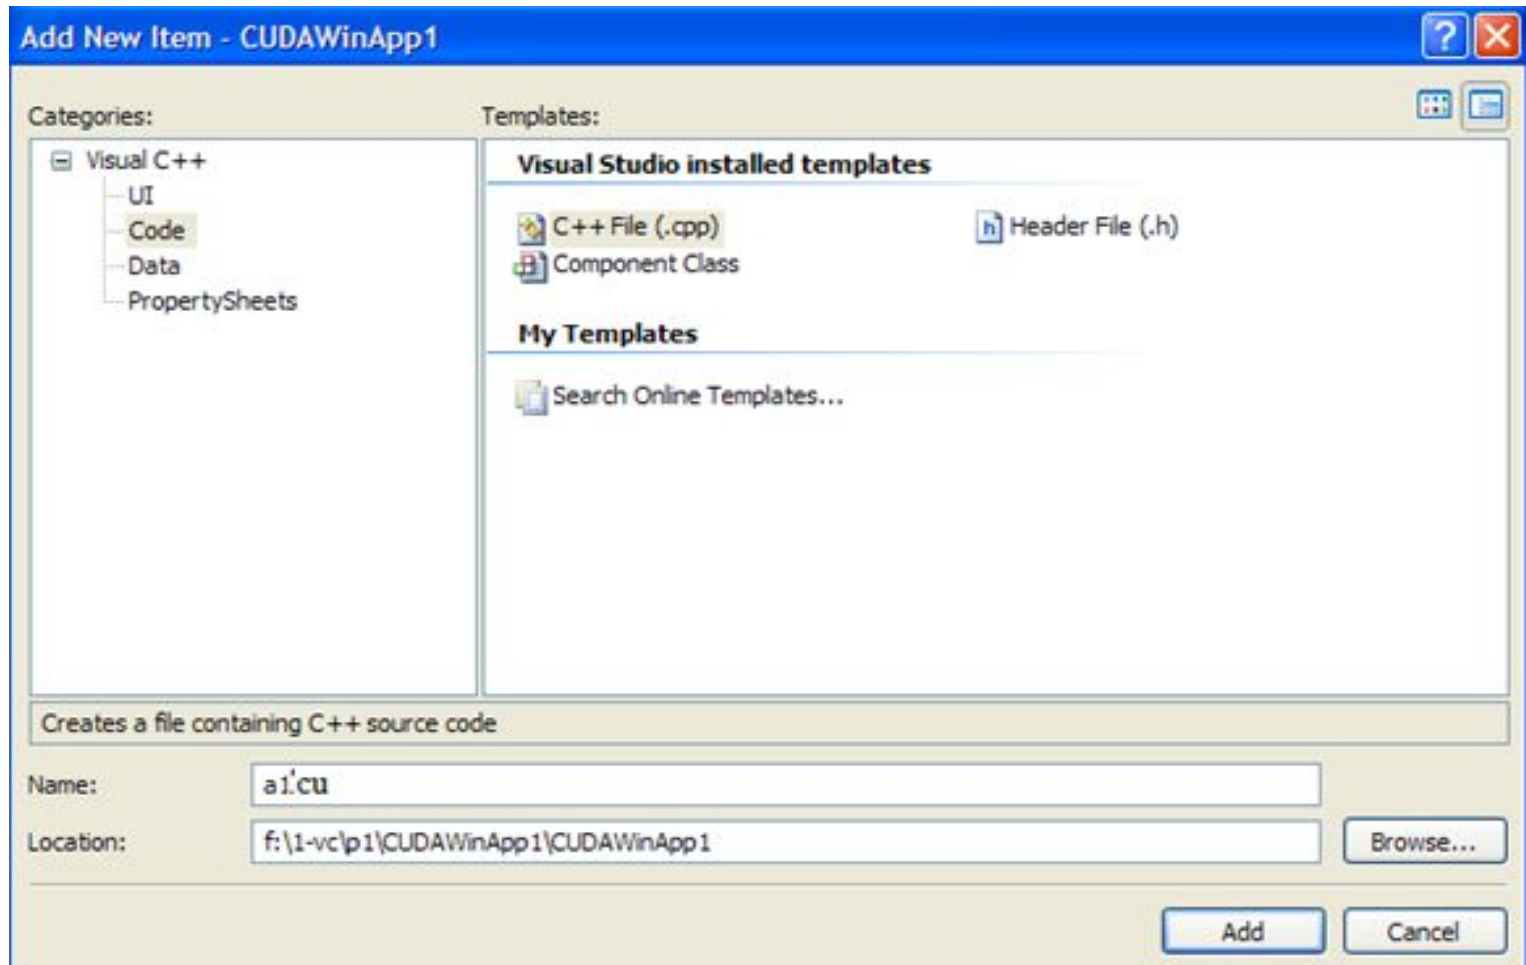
Add New Item - CUDAWinApp1

Categories:

Visual C++
UI
Code
Data
PropertySheets

Templates:

Visual Studio installed templates

C++ File (.cpp)
Header File (.h)
Component Class

My Templates

Search Online Templates...

Creates a file containing C++ source code

Name: a1.cu

Location: f:\1-vc\p1\CUDAWinApp1\CUDAWinApp1

Browse...

Add

Cancel